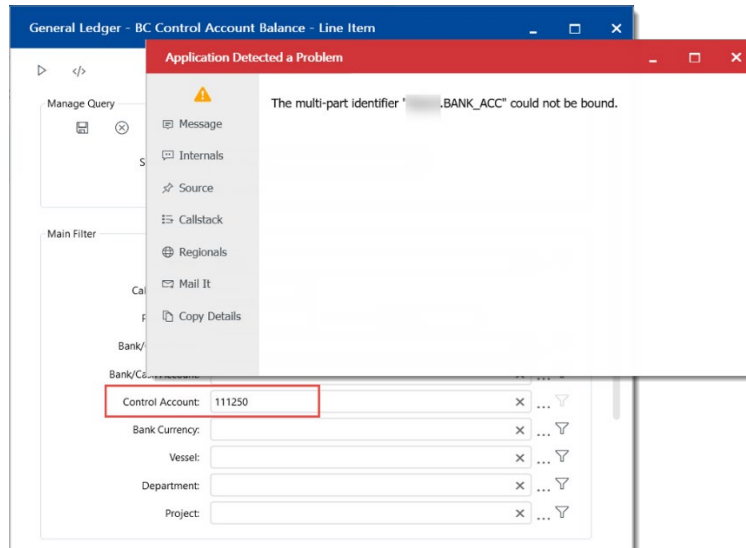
General Ledger - BC Control Account Balance - Line Item

Manage Query

S

Main Filter

Ca

F

Bank/

Bank/Ca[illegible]

Control Account: 111250

Bank Currency:

Vessel:

Department:

Project:

Application Detected a Problem

Message

Internals

Source

Callstack

Regionals

Mail It

Copy Details

The multi-part identifier "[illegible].BANK_ACC" could not be bound.